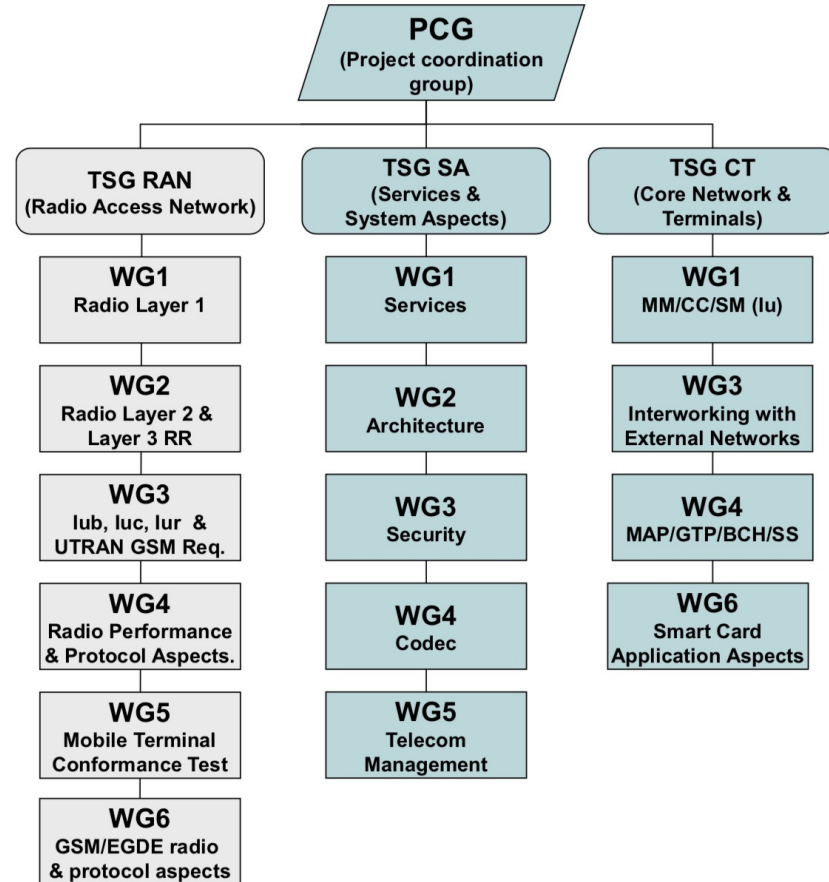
PCG
(Project coordination group)

TSG RAN
(Radio Access Network)

WG1
Radio Layer 1

WG2
Radio Layer 2 & Layer 3 RR

WG3
Iub, Iuc, Iur & UTRAN GSM Req.

WG4
Radio Performance & Protocol Aspects.

WG5
Mobile Terminal Conformance Test

WG6
GSM/EGDE radio & protocol aspects

TSG SA
(Services & System Aspects)

WG1
Services

WG2
Architecture

WG3
Security

WG4
Codec

WG5
Telecom Management

TSG CT
(Core Network & Terminals)

WG1
MM/CC/SM (Iu)

WG3
Interworking with External Networks

WG4
MAP/GTP/BCH/SS

WG6
Smart Card Application Aspects